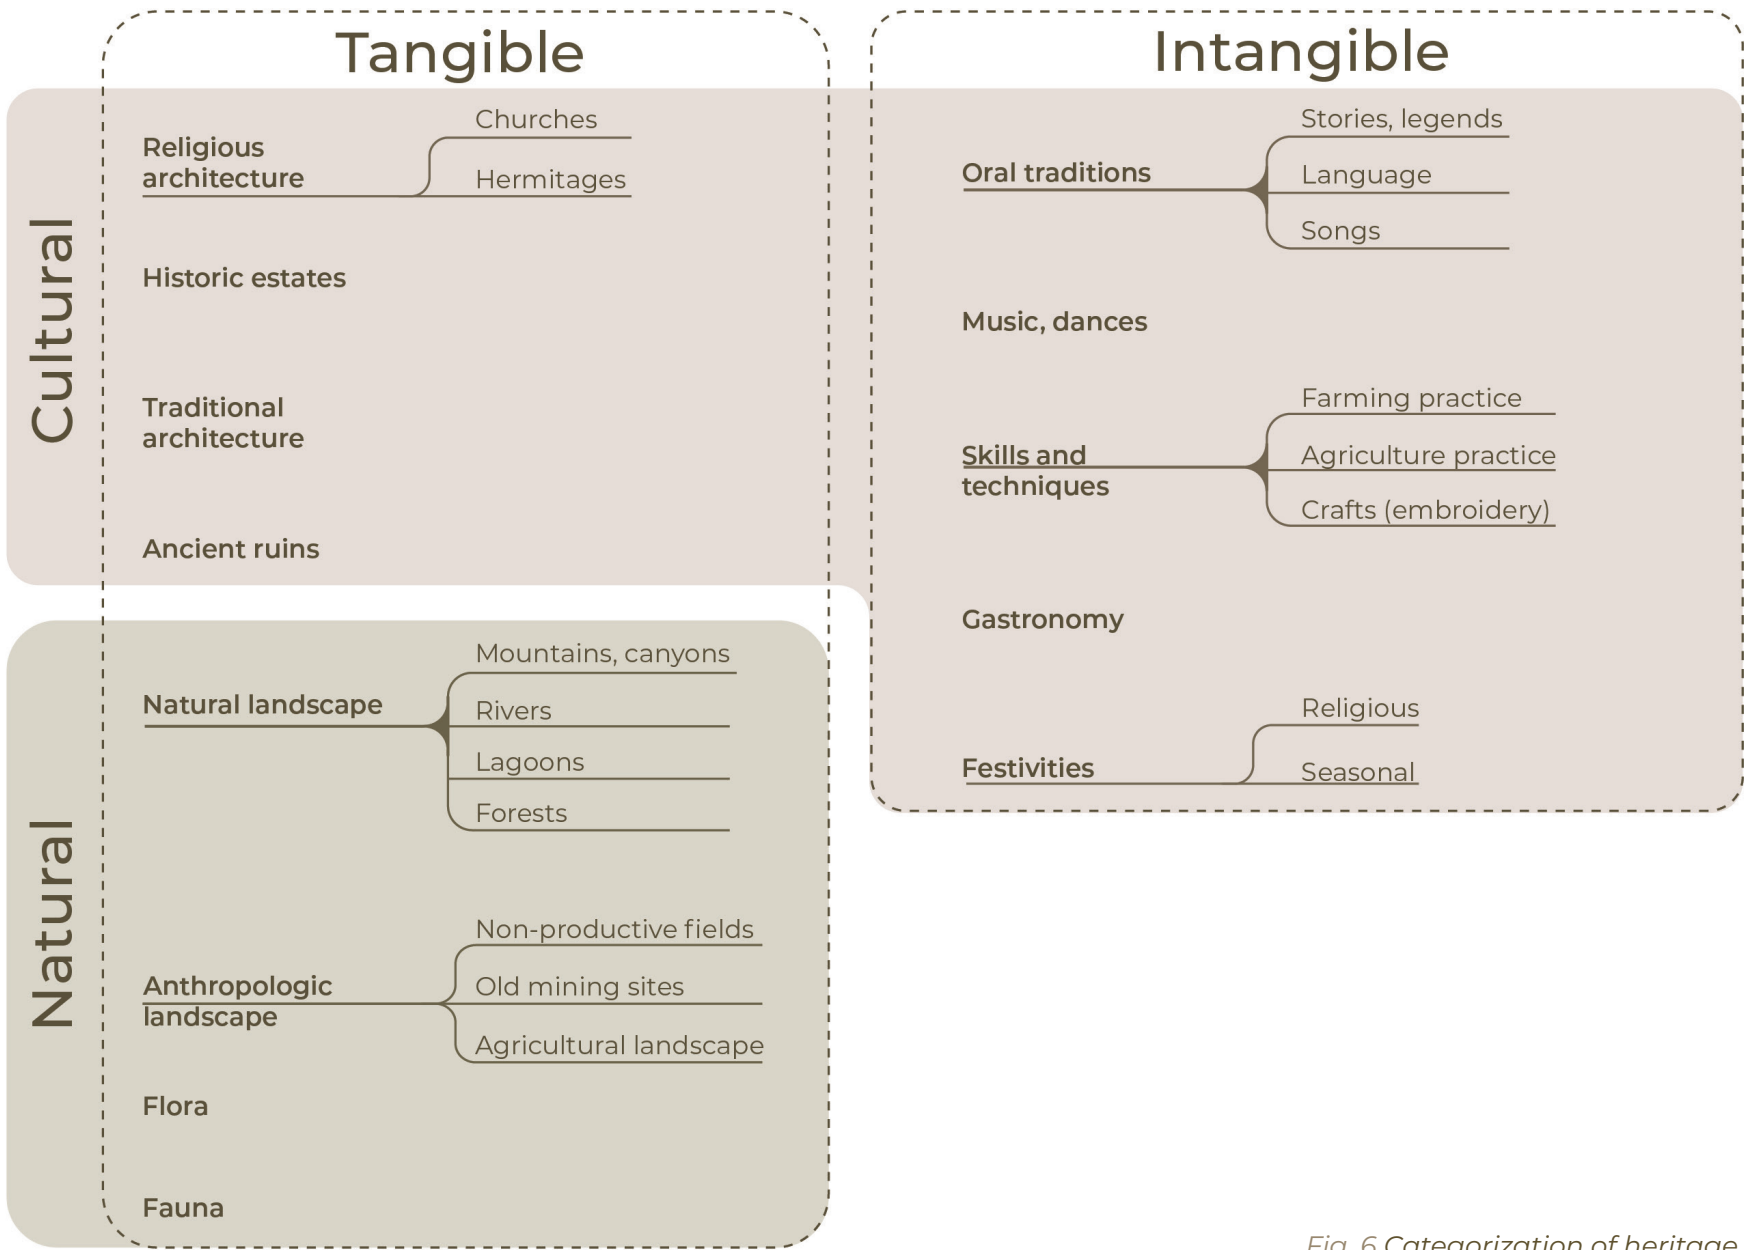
Tangible

Intangible

Cultural

Religious architecture

Churches

Hermitages

Historic estates

Traditional architecture

Ancient ruins

Oral traditions

Stories, legends

Language

Songs

Music, dances

Skills and techniques

Farming practice

Agriculture practice

Crafts (embroidery)

Gastronomy

Festivities

Religious

Seasonal

Natural

Natural landscape

Mountains, canyons

Rivers

Lagoons

Forests

Anthropologic landscape

Non-productive fields

Old mining sites

Agricultural landscape

Flora

Fauna

Fig. 6 Categorization of heritage